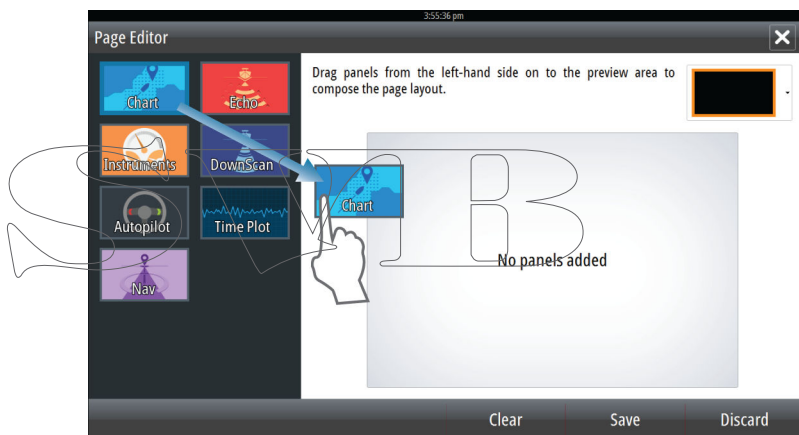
3:55:36 pm

Page Editor

Chart
Echo
Instruments
DownScan
Autopilot
Time Plot
Nav

Drag panels from the left-hand side on to the preview area to compose the page layout.

Chart

No panels added

Clear
Save
Discard